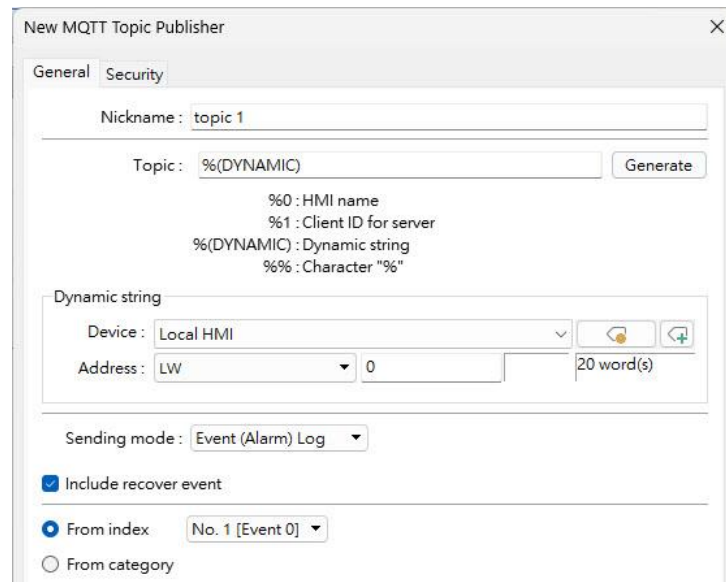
New MQTT Topic Publisher

×

General Security

Nickname : topic 1

Topic : %(DYNAMIC)

Generate

%0 : HMI name
%1 : Client ID for server
%(DYNAMIC) : Dynamic string
%% : Character "%"

Dynamic string

Device : Local HMI

Address : LW

0

20 word(s)

Sending mode : Event (Alarm) Log

Include recover event

From index

No. 1 [Event 0]

From category